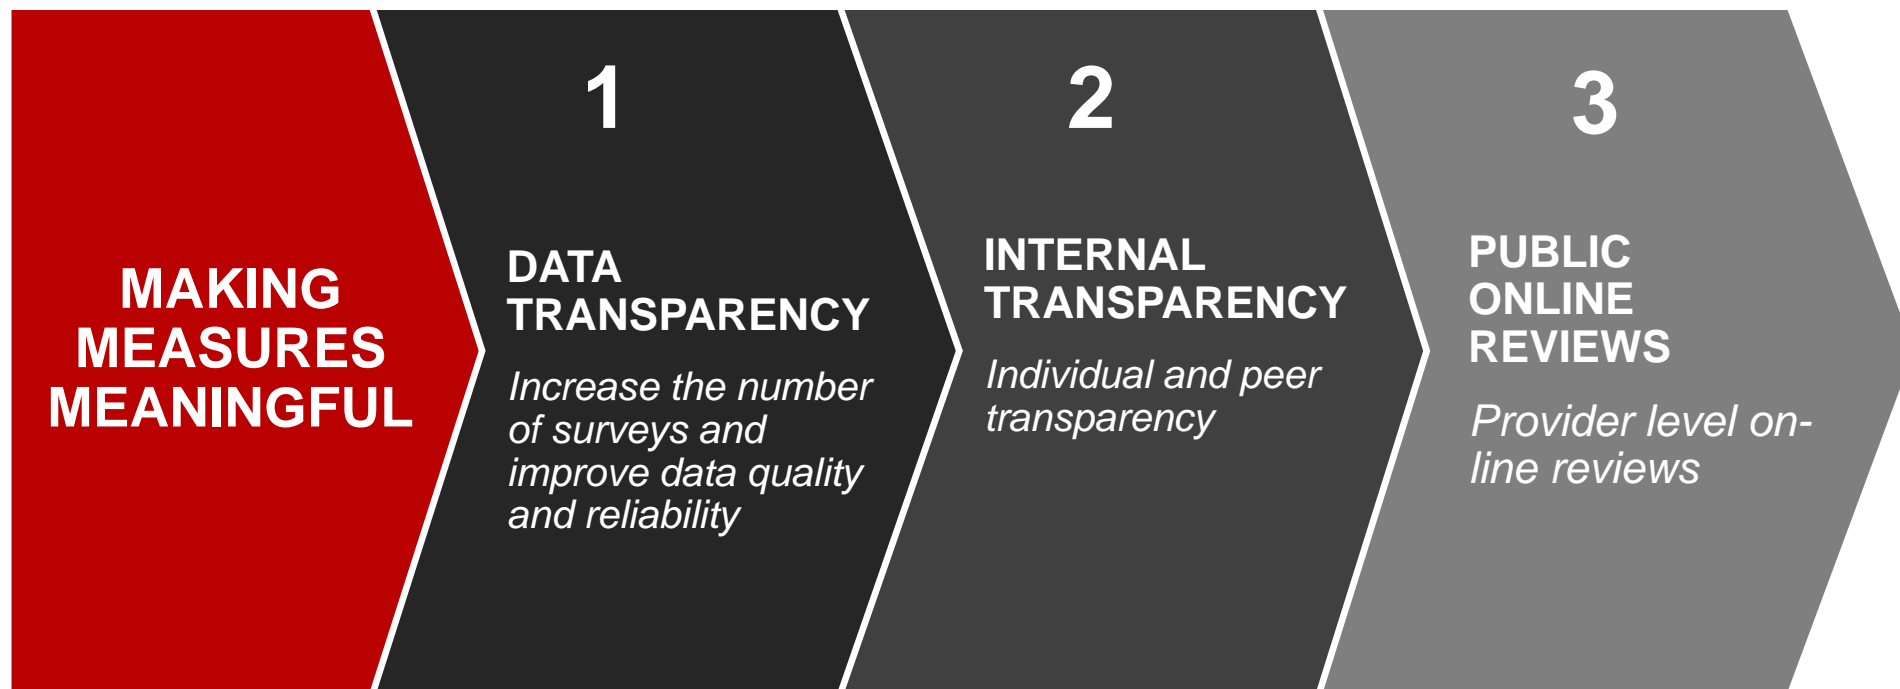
MAKING MEASURES MEANINGFUL

1

DATA TRANSPARENCY

Increase the number of surveys and improve data quality and reliability

2

INTERNAL TRANSPARENCY

Individual and peer transparency

3

PUBLIC ONLINE REVIEWS

Provider level on-line reviews